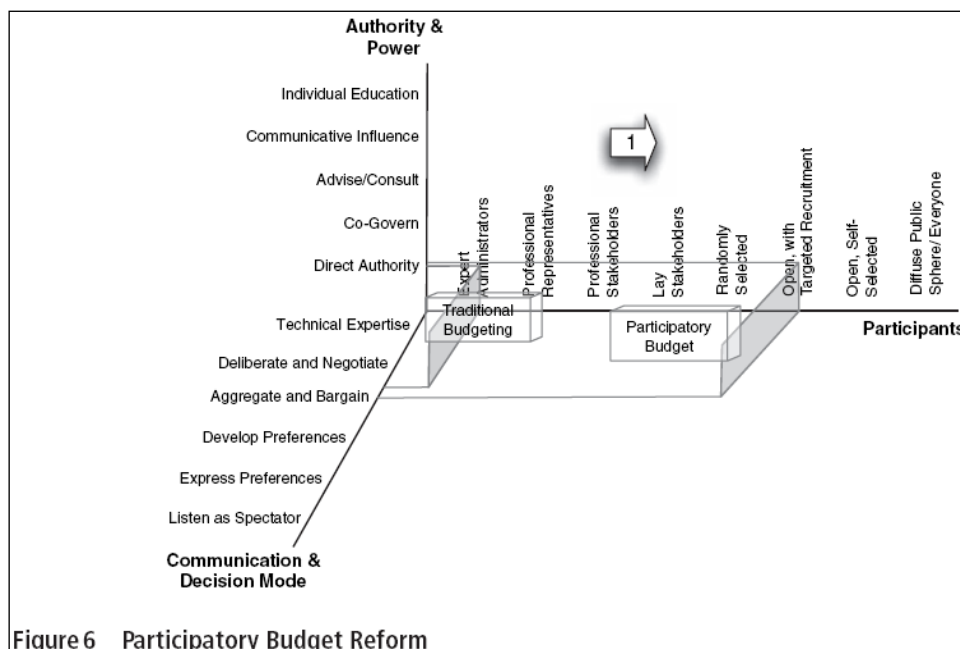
Authority & Power

Individual Education

Communicative Influence

Advise/Consult

Co-Govern

Direct Authority

1

Expert Administrators

Professional Representatives

Professional Stakeholders

Lay Stakeholders

Randomly Selected

Open, with Targeted Recruitment

Open, Self-Selected

Diffuse Public Sphere/ Everyone

Traditional Budgeting

Participatory Budget

Participants

Technical Expertise

Deliberate and Negotiate

Aggregate and Bargain

Develop Preferences

Express Preferences

Listen as Spectator

Communication & Decision Mode

Figure 6 Participatory Budget Reform